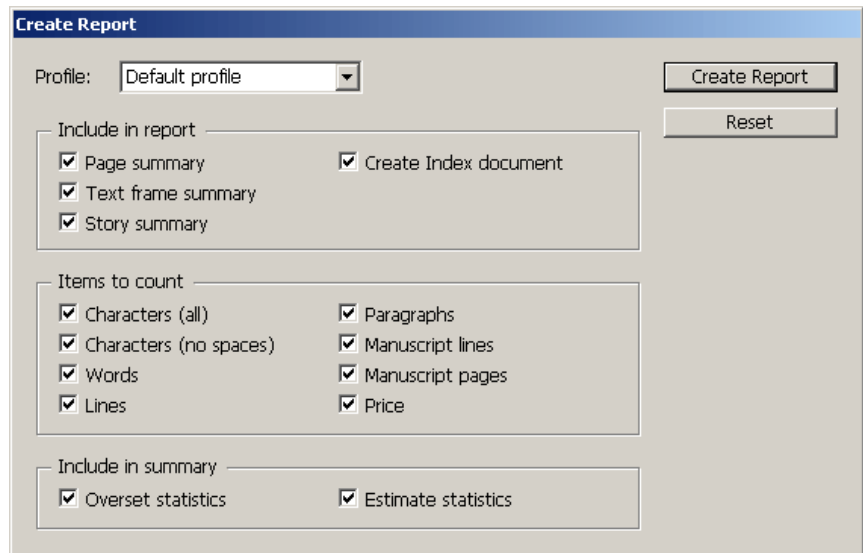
Create Report

Profile: Default profile

Create Report

Reset

Include in report

☑ Page summary

☑ Create Index document

☑ Text frame summary

☑ Story summary

Items to count

☑ Characters (all)

☑ Paragraphs

☑ Characters (no spaces)

☑ Manuscript lines

☑ Words

☑ Manuscript pages

☑ Lines

☑ Price

Include in summary

☑ Overset statistics

☑ Estimate statistics